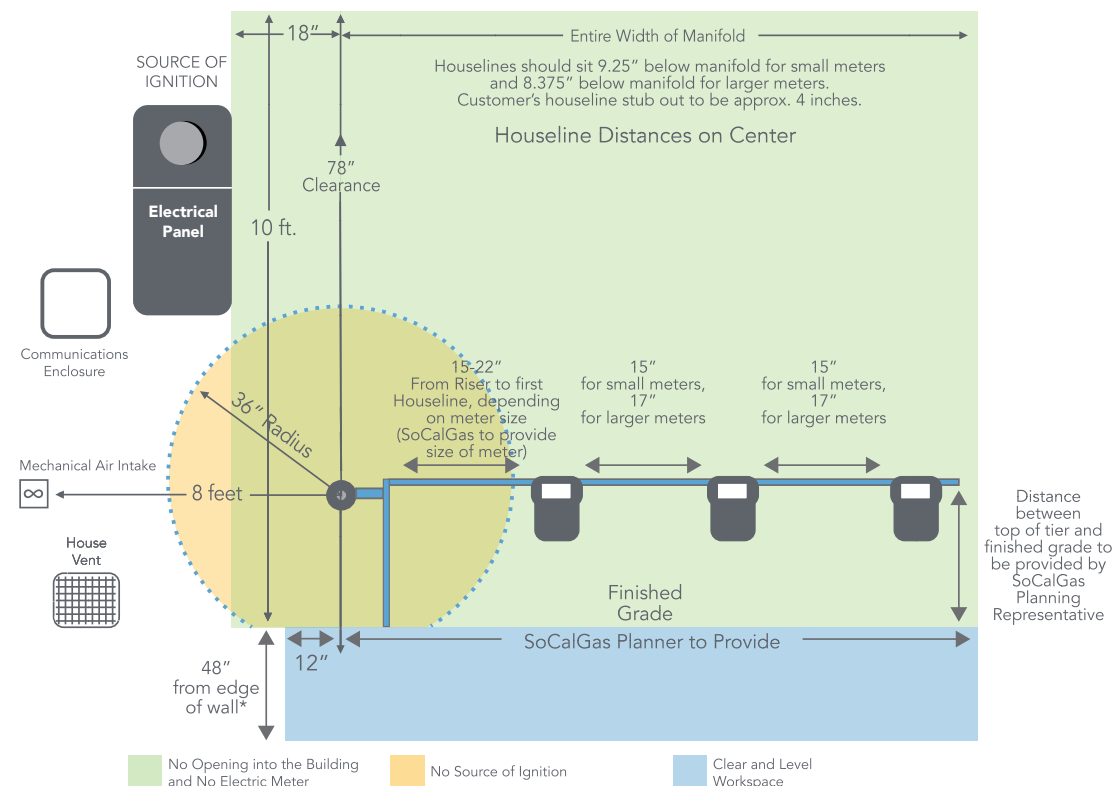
18″

Entire Width of Manifold

SOURCE OF IGNITION

Houselines should sit 9.25″ below manifold for small meters and 8.375″ below manifold for larger meters. Customer's houseline stub out to be approx. 4 inches.

Houseline Distances on Center

78″ Clearance

Electrical Panel

10 ft.

Communications Enclosure

36″ Radius

15-22″ From Riser to first Houseline, depending on meter size (SoCalGas to provide size of meter)

15″ for small meters, 17″ for larger meters

15″ for small meters, 17″ for larger meters

Mechanical Air Intake

8 feet

House Vent

Distance between top of tier and finished grade to be provided by SoCalGas Planning Representative

Finished Grade

SoCalGas Planner to Provide

12″

48″ from edge of wall*

No Opening into the Building and No Electric Meter

No Source of Ignition

Clear and Level Workspace